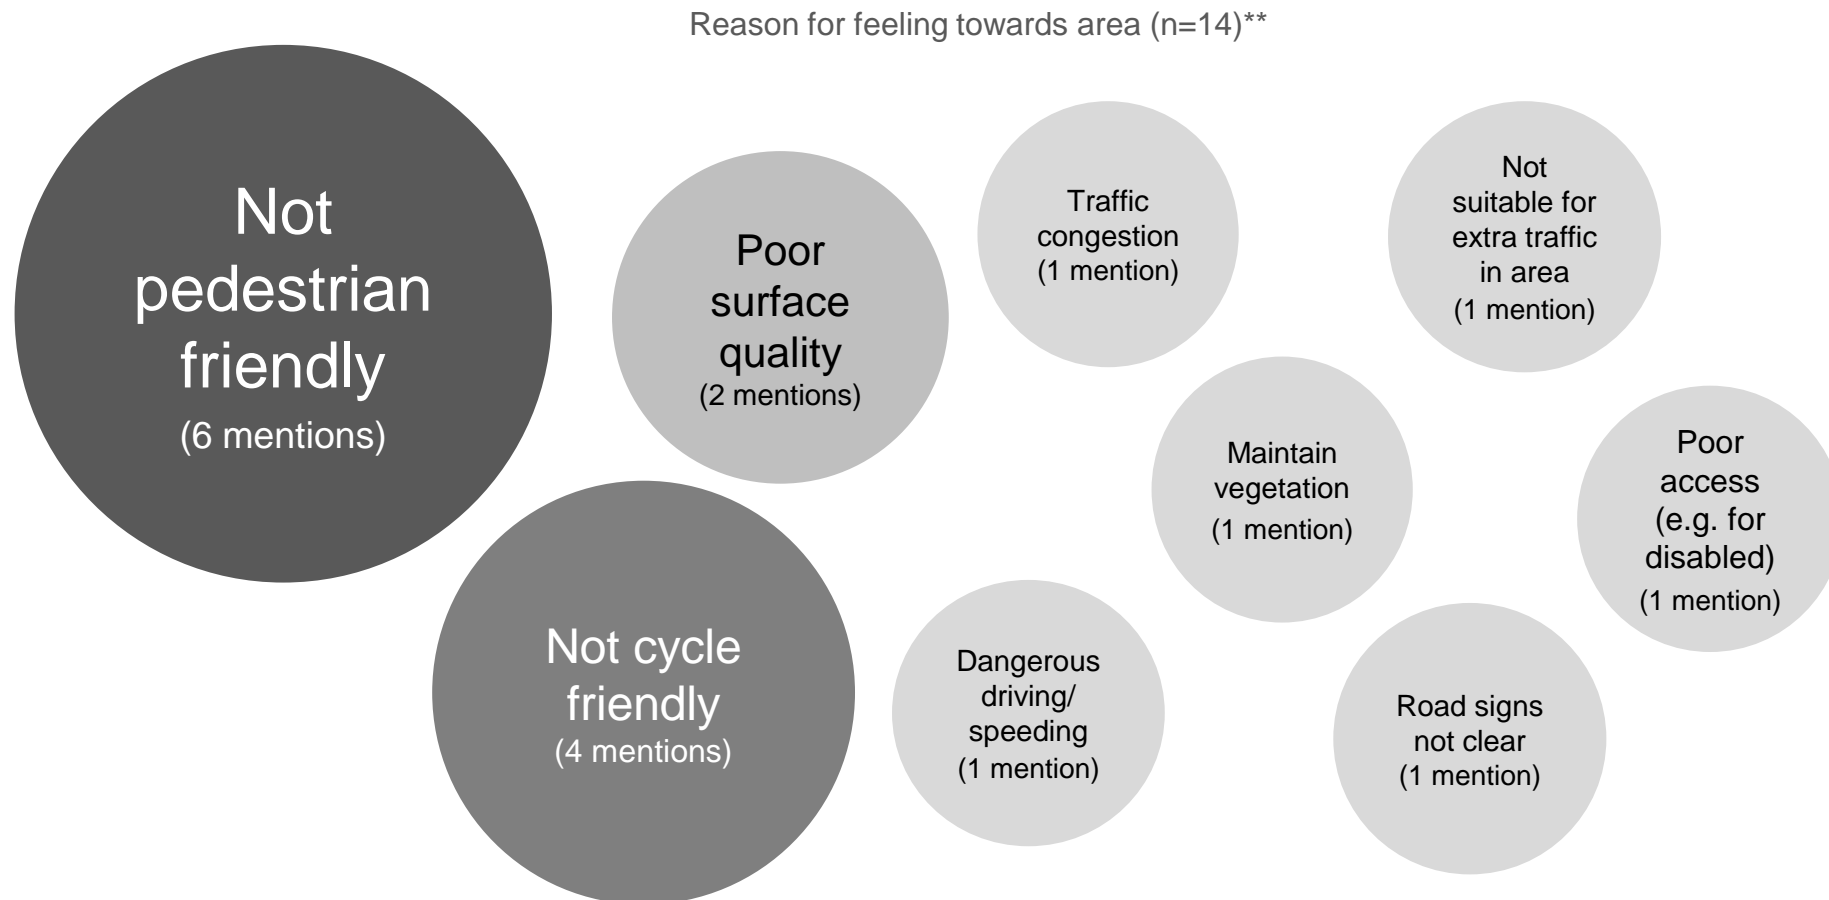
Reason for feeling towards area (n=14)**

Not pedestrian friendly
(6 mentions)

Poor surface quality
(2 mentions)

Traffic congestion
(1 mention)

Not suitable for extra traffic in area
(1 mention)

Maintain vegetation
(1 mention)

Poor access (e.g. for disabled)
(1 mention)

Not cycle friendly
(4 mentions)

Dangerous driving/ speeding
(1 mention)

Road signs not clear
(1 mention)